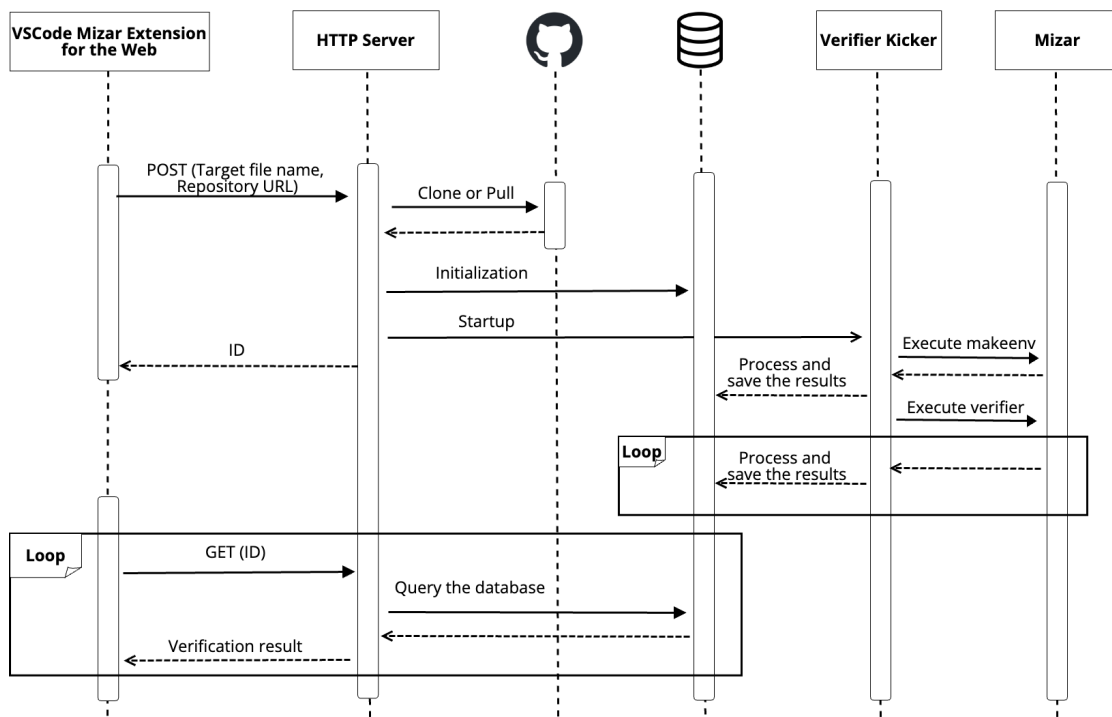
VSCode Mizar Extension for the Web

HTTP Server

Verifier Kicker

Mizar

POST (Target file name, Repository URL)

Clone or Pull

Initialization

Startup

Execute makeenv

ID

Process and save the results

Execute verifier

Loop

Process and save the results

Loop

GET (ID)

Query the database

Verification result